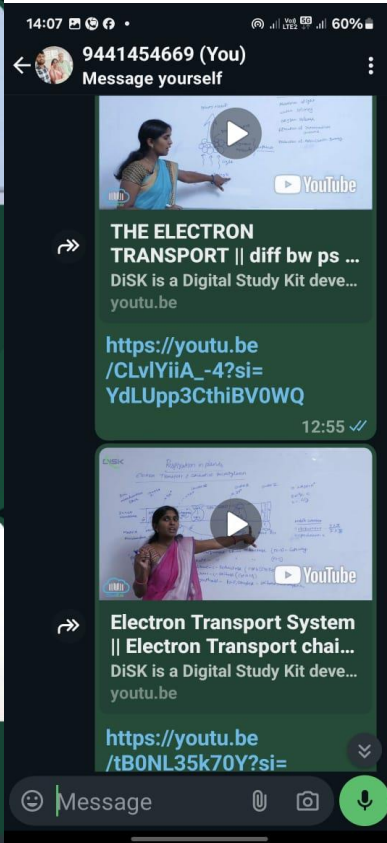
14:07

Vo) LTE2 5G 60%

9441454669 (You)
Message yourself

YouTube

THE ELECTRON TRANSPORT || diff bw ps ...
DiSK is a Digital Study Kit deve...
youtu.be

https://youtu.be/CLvlYiiA_-4?si=YdLUpp3CthiBV0WQ

12:55

DiSK

YouTube

Electron Transport System || Electron Transport chai...
DiSK is a Digital Study Kit deve...
youtu.be

https://youtu.be/tB0NL35k70Y?si=

Message